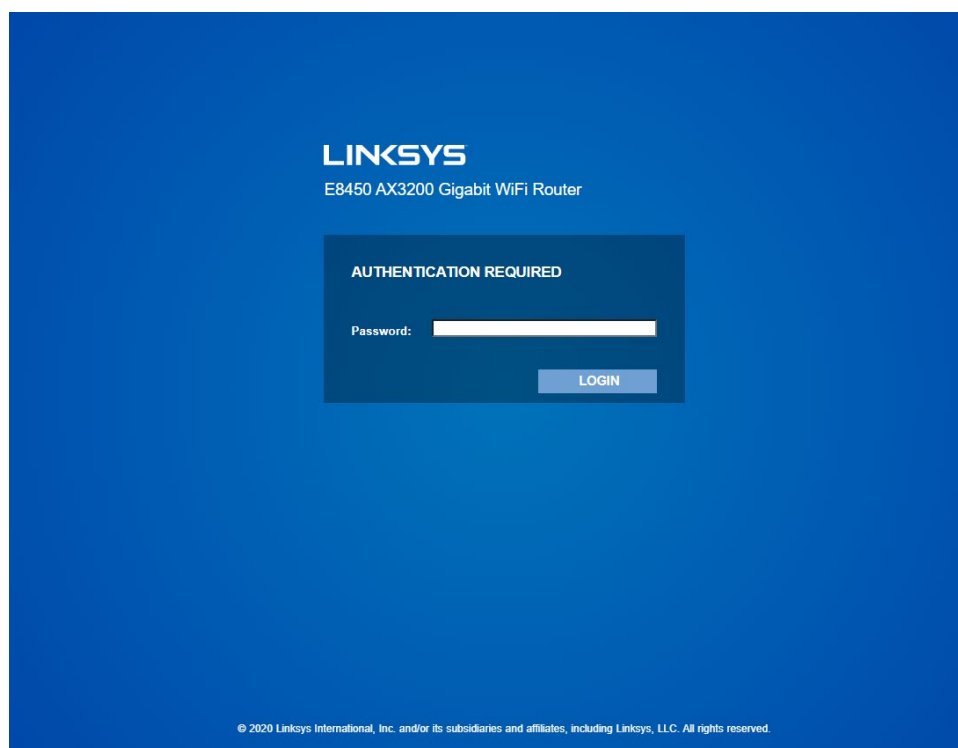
LINKSYS
E8450 AX3200 Gigabit WiFi Router

AUTHENTICATION REQUIRED

Password:

LOGIN

© 2020 Linksys International, Inc. and/or its subsidiaries and affiliates, including Linksys, LLC. All rights reserved.